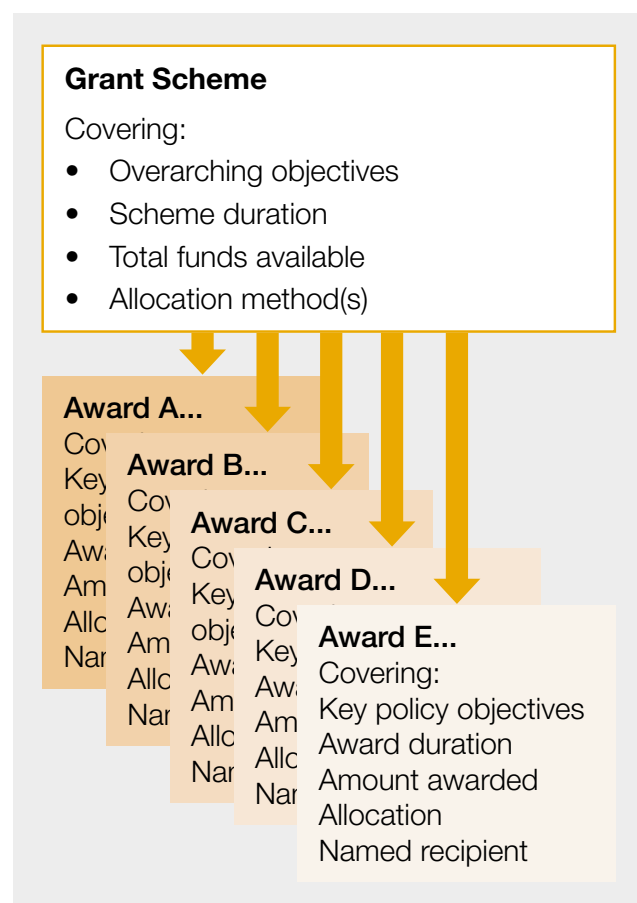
**Grant Scheme**

Covering:

- Overarching objectives
- Scheme duration
- Total funds available
- Allocation method(s)

**Award A...**

Cov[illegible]

Key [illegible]

obje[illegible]

Awa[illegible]

Amo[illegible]

Allo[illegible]

Nam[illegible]

**Award B...**

Cov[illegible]

Key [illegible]

obje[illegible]

Awa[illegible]

Amo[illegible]

Allo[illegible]

Nam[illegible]

**Award C...**

Cov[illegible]

Key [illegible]

obje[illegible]

Awa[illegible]

Amo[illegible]

Allo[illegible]

Nam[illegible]

**Award D...**

Cov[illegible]

Key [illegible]

Awa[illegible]

Amo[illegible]

Allo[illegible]

Nam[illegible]

**Award E...**

Covering:

Key policy objectives

Award duration

Amount awarded

Allocation

Named recipient